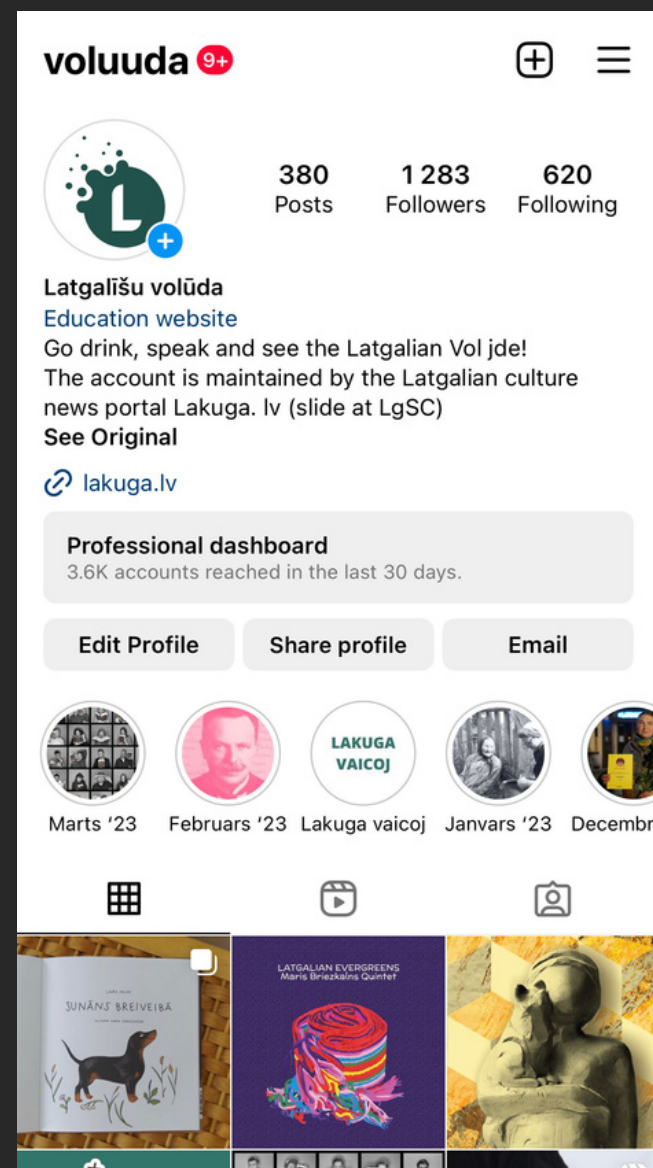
voluuda 9+

380 Posts
1 283 Followers
620 Following

Latgalīšu volūda
Education website
Go drink, speak and see the Latgalian Vol jde!
The account is maintained by the Latgalian culture news portal Lakuga. lv (slide at LgSC)
See Original

lakuga.lv

Professional dashboard
3.6K accounts reached in the last 30 days.

Edit Profile
Share profile
Email

Marts '23
Februars '23
LAKUGA VAICOJ
Lakuga vaicoj
Janvars '23
Decembr

LAURA VALIA
SUNĀNS BREIVEIBĀ

LATGALIAN EVERGREENS
Maris Briezkalns Quintet